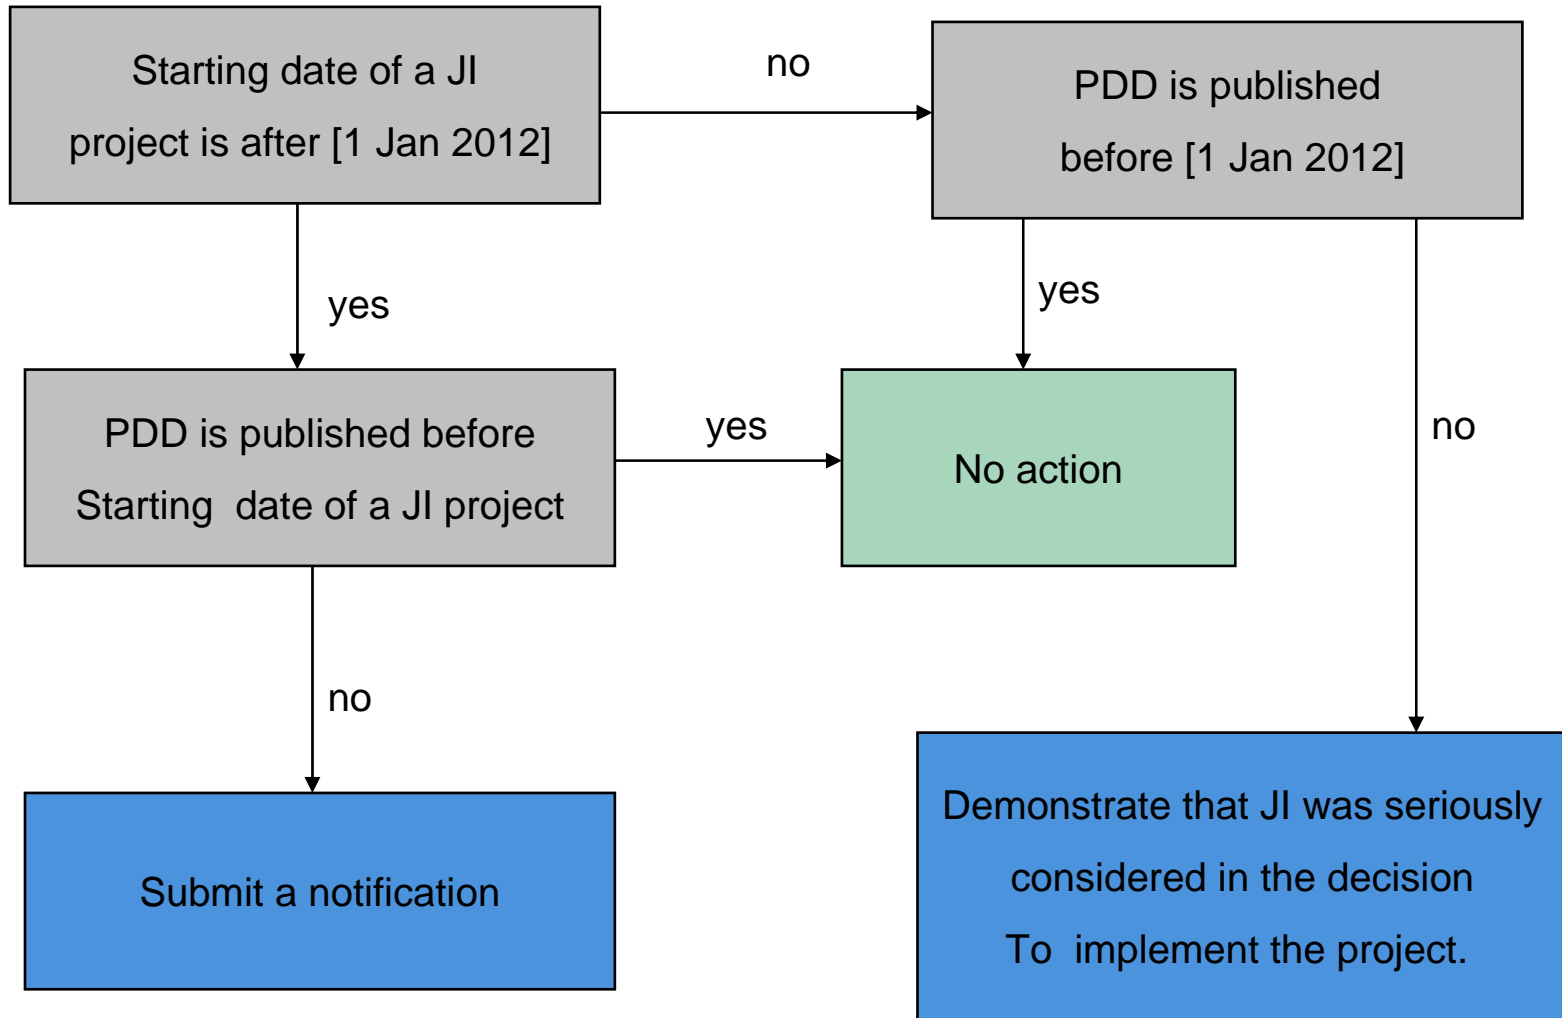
Starting date of a JI project is after [1 Jan 2012]

no

PDD is published before [1 Jan 2012]

yes

yes

PDD is published before Starting date of a JI project

yes

No action

no

no

Submit a notification

Demonstrate that JI was seriously considered in the decision To implement the project.